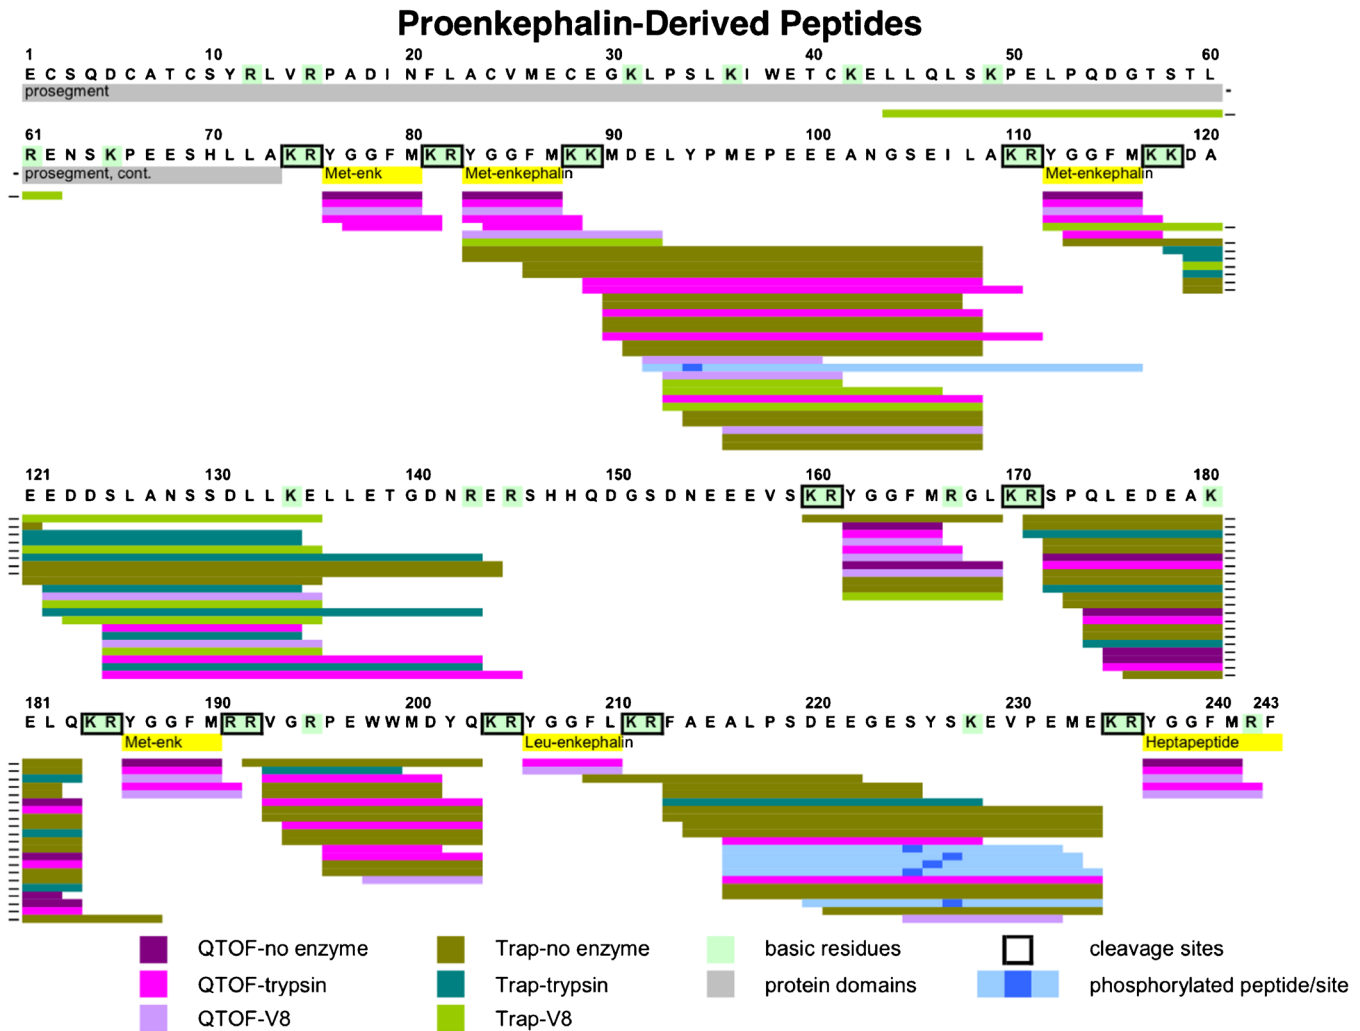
Proenkephalin-Derived Peptides

1 10 20 30 40 50 60
E C S Q D C A T C S Y R L V R P A D I N F L A C V M E C E G K L P S L K I W E T C K E L L Q L S K P E L P Q D G T S T L
prosegment

61 70 80 90 100 110 120
R E N S K P E E S H L L A K R Y G G F M K R Y G G F M K K M D E L Y P M E P E E E A N G S E I L A K R Y G G F M K K D A
prosegment, cont.
Met-enk
Met-enkephalin
Met-enkephalin

121 130 140 150 160 170 180
E E D D S L A N S S D L L K E L L E T G D N R E R S H H Q D G S D N E E E V S K R Y G G F M R G L K R S P Q L E D E A K

181 190 200 210 220 230 240 243
E L Q K R Y G G F M R R V G R P E W W M D Y Q K R Y G G F L K R F A E A L P S D E E G E S Y S K E V P E M E K R Y G G F M R F
Met-enk
Leu-enkephalin
Heptapeptide

QTOF-no enzyme
QTOF-trypsin
QTOF-V8
Trap-no enzyme
Trap-trypsin
Trap-V8
basic residues
protein domains
cleavage sites
phosphorylated peptide/site